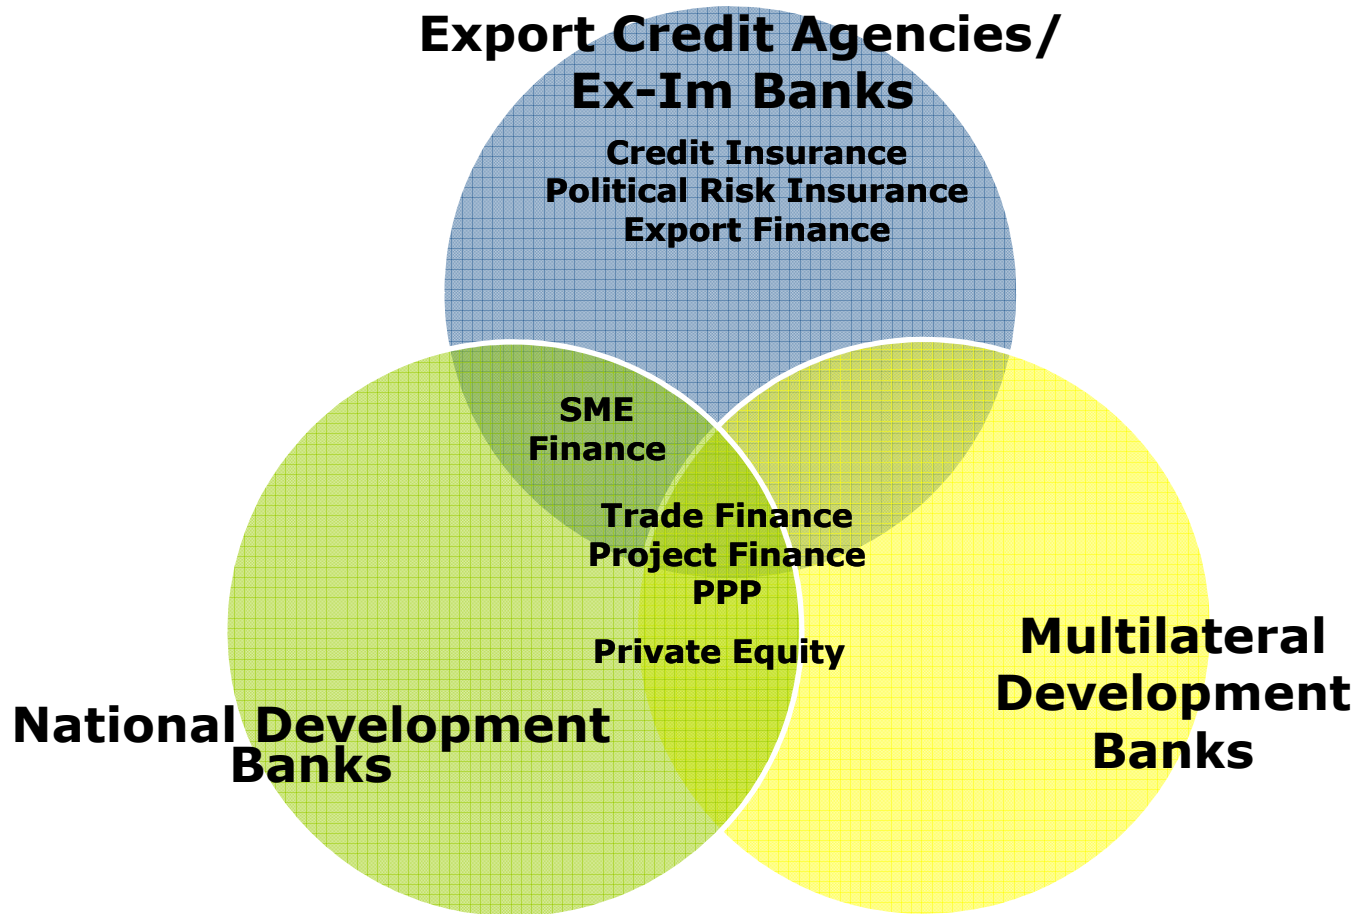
Export Credit Agencies/ Ex-Im Banks

Credit Insurance
Political Risk Insurance
Export Finance

SME Finance

Trade Finance
Project Finance
PPP

Private Equity

Multilateral Development Banks

National Development Banks